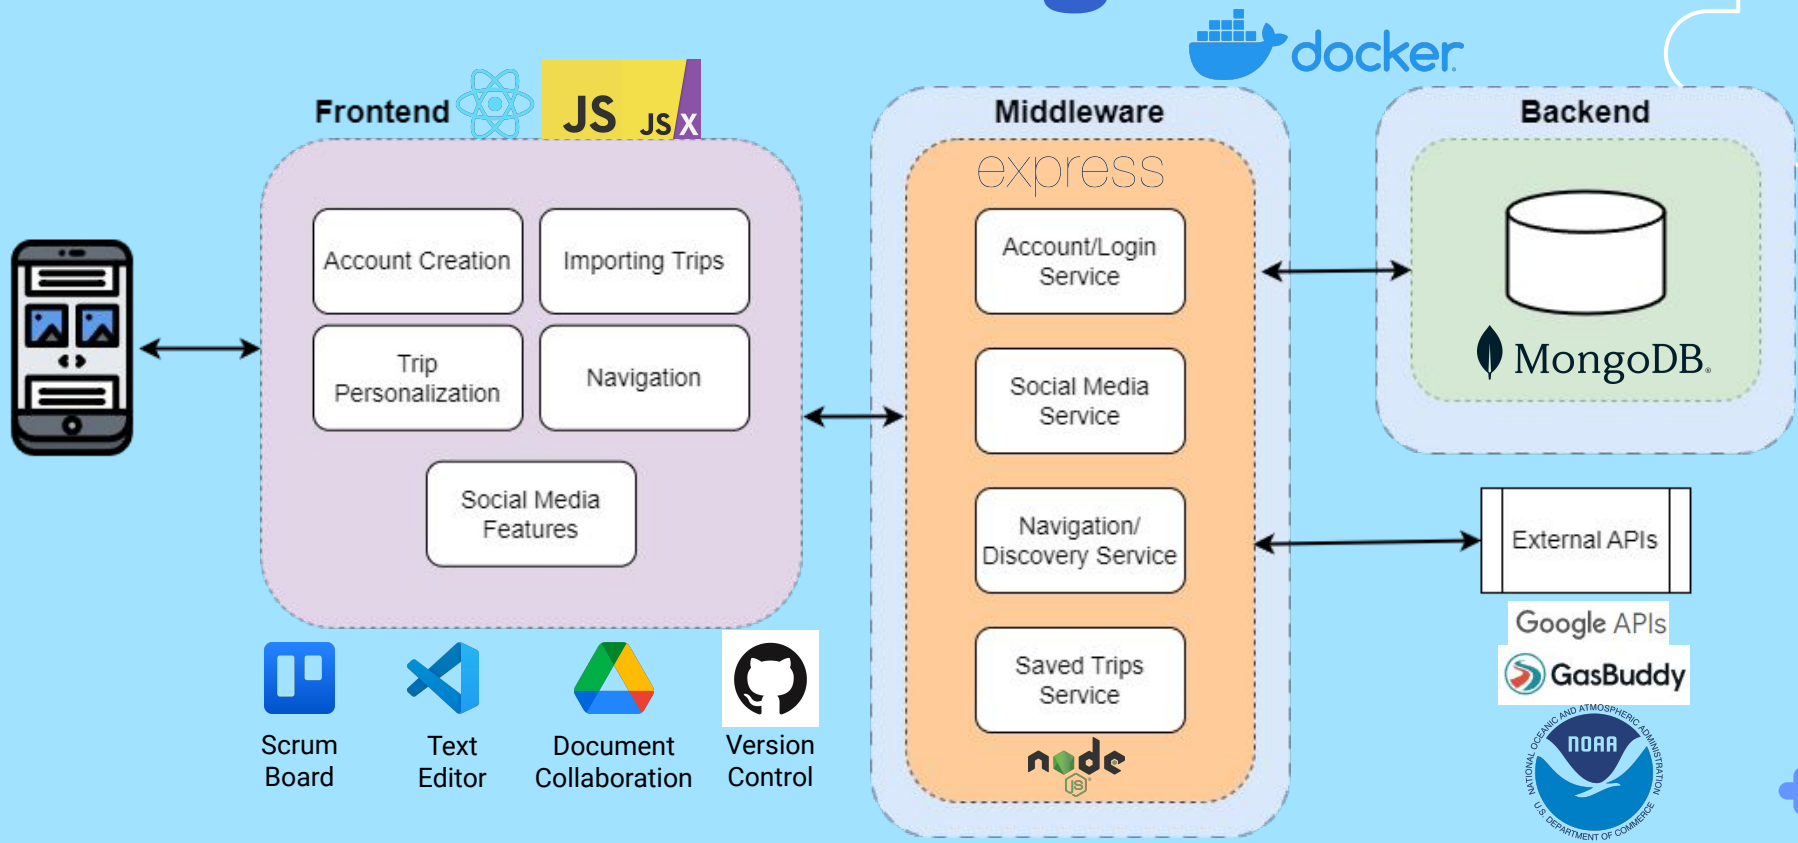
docker

Frontend JS JSX

Account Creation

Importing Trips

Trip Personalization

Navigation

Social Media Features

Middleware

express

Account/Login Service

Social Media Service

Navigation/ Discovery Service

Saved Trips Service

node JS

Backend

MongoDB.

External APIs

Google APIs

GasBuddy

NOAA

NATIONAL OCEANIC AND ATMOSPHERIC ADMINISTRATION

U.S. DEPARTMENT OF COMMERCE

Scrum Board

Text Editor

Document Collaboration

Version Control